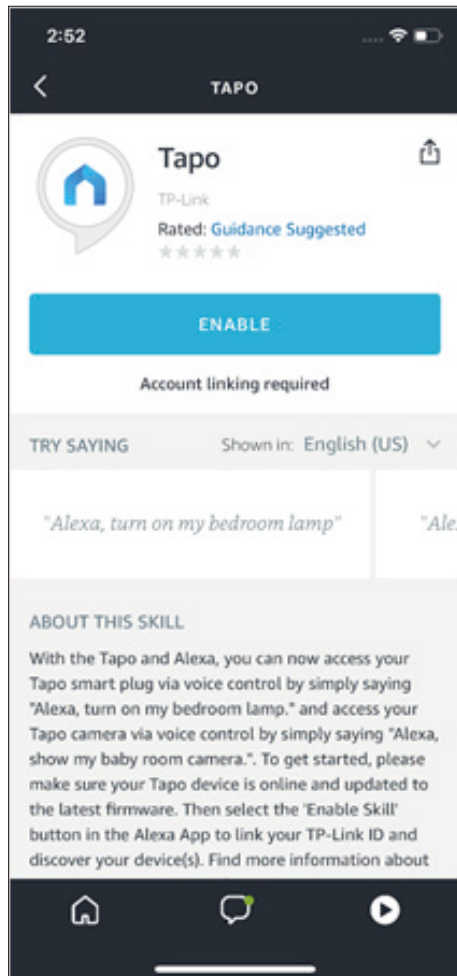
2:52

TAPO

Tapo
TP-Link
Rated: Guidance Suggested

ENABLE

Account linking required

TRY SAYING Shown in: English (US)

"Alexa, turn on my bedroom lamp"

"Ale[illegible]

ABOUT THIS SKILL
With the Tapo and Alexa, you can now access your Tapo smart plug via voice control by simply saying "Alexa, turn on my bedroom lamp." and access your Tapo camera via voice control by simply saying "Alexa, show my baby room camera.". To get started, please make sure your Tapo device is online and updated to the latest firmware. Then select the 'Enable Skill' button in the Alexa App to link your TP-Link ID and discover your device(s). Find more information about